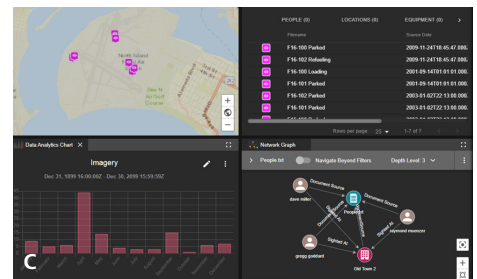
North Island
San Diego
Navy Air
Station
San Di
Munici

PEOPLE (0)
LOCATIONS (0)
EQUIPMENT (0)

Filename
Source Date

| Filename | Source Date |
|---|---|
| F16-100 Parked | 2009-11-24T18:45:47.000 |
| F16-102 Refueling | 2009-11-24T18:45:47.000 |
| F16-100 Loading | 2001-09-14T01:01:01.000 |
| F16-101 Parked | 2001-09-14T01:01:01.000 |
| F16-101 Parked | 2003-01-02T22:13:08.000 |
| F16-101 Parked | 2003-01-02T22:13:08.000 |

Rows per page: 20
1-7 of 7

Data Analytics Chart
Imagery
Dec 31, 1899 16:00:00Z - Dec 30, 2099 15:59:59Z

C

Network Graph
People.txt
Navigate Beyond Filters
Depth Level: 3

dave miller
Document Source
People.txt
Document Source
raymond meunier
Signed At
Signed At
gregg goddard
Signed At
Old Town 2